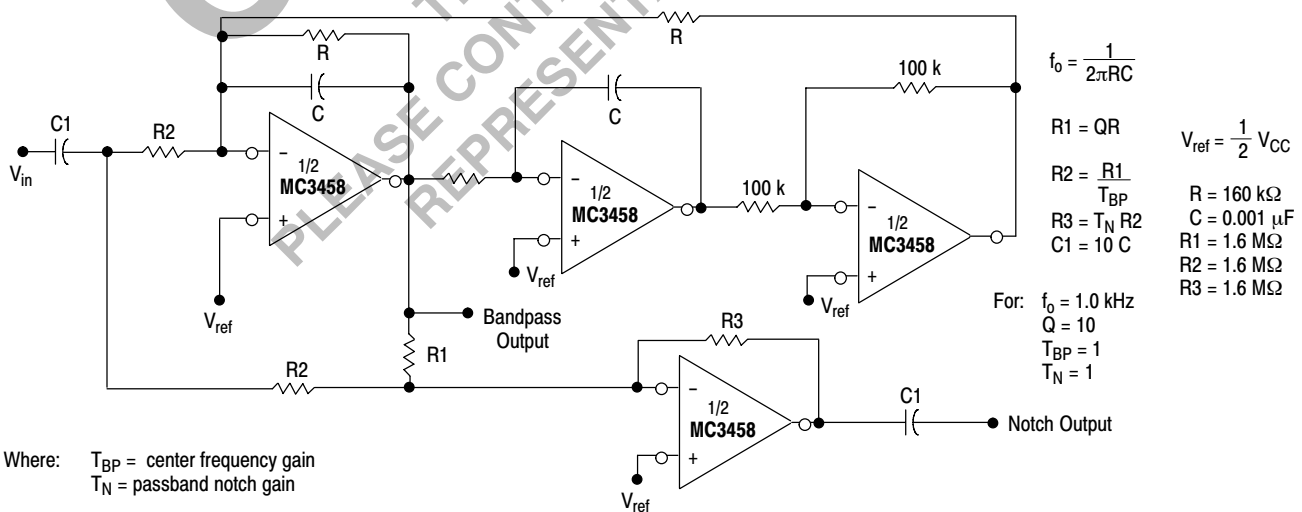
R

R

C

C

100 k

C1

R2

$V_{in}$

$-$

$+$

1/2

MC3458

$V_{ref}$

$-$

$+$

1/2

MC3458

$V_{ref}$

100 k

$-$

$+$

1/2

MC3458

$V_{ref}$

Bandpass Output

R1

R2

R3

$-$

$+$

1/2

MC3458

$V_{ref}$

C1

Notch Output

$f_o = \frac{1}{2\pi RC}$

R1 = QR

$R2 = \frac{R1}{T_{BP}}$

$R3 = T_N R2$

C1 = 10 C

$V_{ref} = \frac{1}{2} V_{CC}$

R = 160 kΩ

C = 0.001 μF

R1 = 1.6 MΩ

R2 = 1.6 MΩ

R3 = 1.6 MΩ

For: $f_o$ = 1.0 kHz

Q = 10

$T_{BP}$ = 1

$T_N$ = 1

Where: $T_{BP}$ = center frequency gain

$T_N$ = passband notch gain

PLEASE CONTACT REPRESENTATIVE